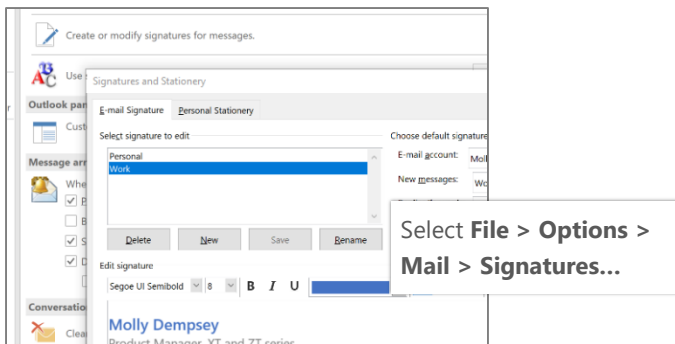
Create or modify signatures for messages.

Use

Outlook pa

Cust

Message arr

Whe

B

S

D

Conversati

Clea

Signatures and Stationery

E-mail Signature | Personal Stationery

Select signature to edit

Personal
Work

Delete | New | Save | Rename

Edit signature

Segoe UI Semibold | 8 | B | I | U

Molly Dempsey
Product Manager, XT and ZT series

Choose default signature

E-mail account: Moll

New messages: Wo

Select **File > Options > Mail > Signatures...**